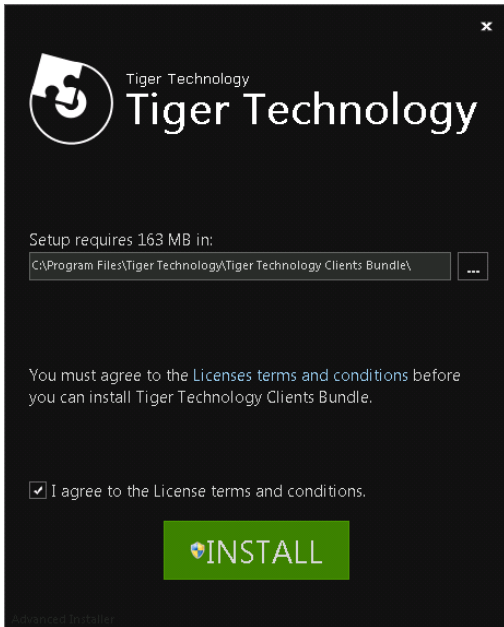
×

Tiger Technology
Tiger Technology

Setup requires 163 MB in:
C:\Program Files\Tiger Technology\Tiger Technology Clients Bundle\
...

You must agree to the Licenses terms and conditions before you can install Tiger Technology Clients Bundle.

I agree to the License terms and conditions.

INSTALL

Advanced Installer